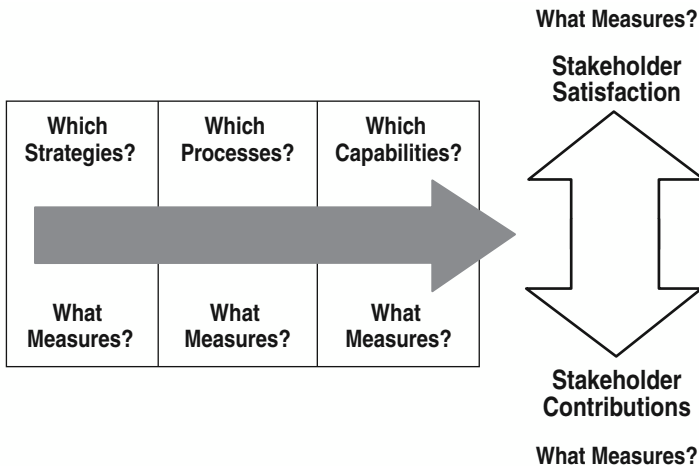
What Measures?

Stakeholder Satisfaction

| Which Strategies? | Which Processes? | Which Capabilities? |
|---|---|---|
| What Measures? | What Measures? | What Measures? |

Stakeholder Contributions

What Measures?